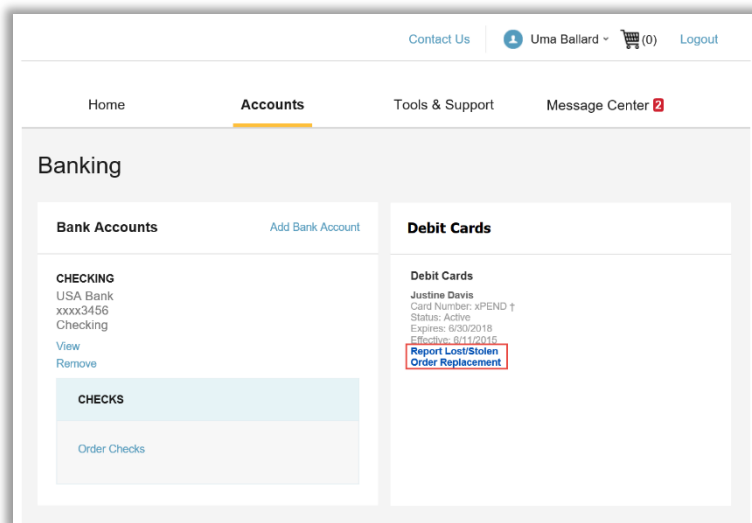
Contact Us Uma Ballard (0) Logout

Home Accounts Tools & Support Message Center 2

Banking

Bank Accounts Add Bank Account

CHECKING
USA Bank
xxxx3456
Checking
View
Remove

CHECKS

Order Checks

Debit Cards

Debit Cards
Justine Davis
Card Number: xPEND †
Status: Active
Expires: 6/30/2018
Effective: 6/11/2015
Report Lost/Stolen
Order Replacement